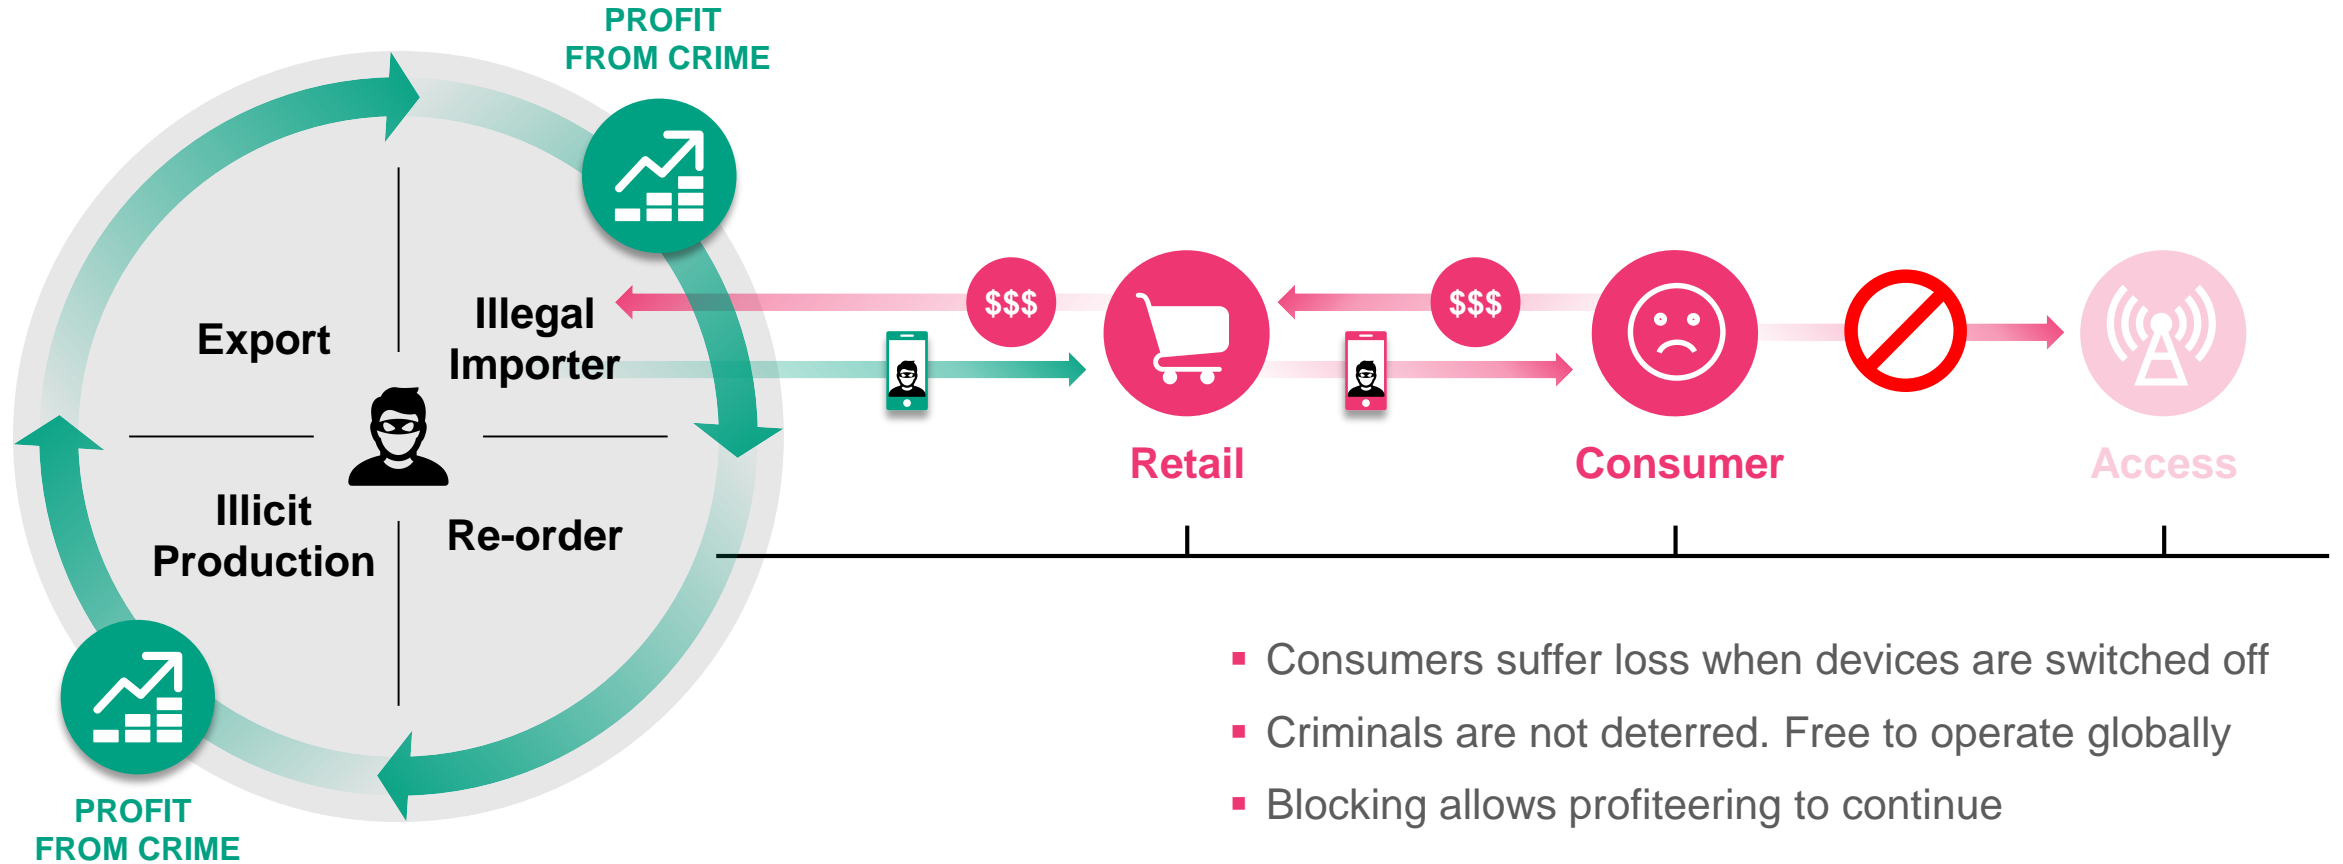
PROFIT
FROM CRIME

Export

Illegal
Importer

Illicit
Production

Re-order

PROFIT
FROM CRIME

$$$

$$$

Retail

Consumer

Access

▪ Consumers suffer loss when devices are switched off
▪ Criminals are not deterred. Free to operate globally
▪ Blocking allows profiteering to continue